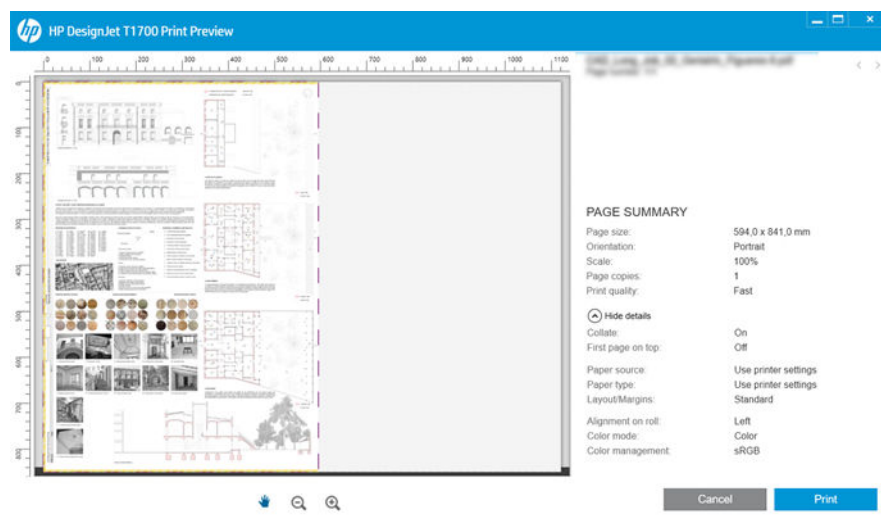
HP DesignJet T1700 Print Preview

0 100 200 300 400 500 600 700 800 900 1000 1100

0 100 200 300 400 500 600 700 800

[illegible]
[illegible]

PAGE SUMMARY

| | |
|---|---|
| Page size: | 594,0 x 841,0 mm |
| Orientation: | Portrait |
| Scale: | 100% |
| Page copies: | 1 |
| Print quality: | Fast |

Hide details

| | |
|---|---|
| Collate: | On |
| First page on top: | Off |
| Paper source: | Use printer settings |
| Paper type: | Use printer settings |
| Layout/Margins: | Standard |
| Alignment on roll: | Left |
| Color mode: | Color |
| Color management: | sRGB |

Cancel Print